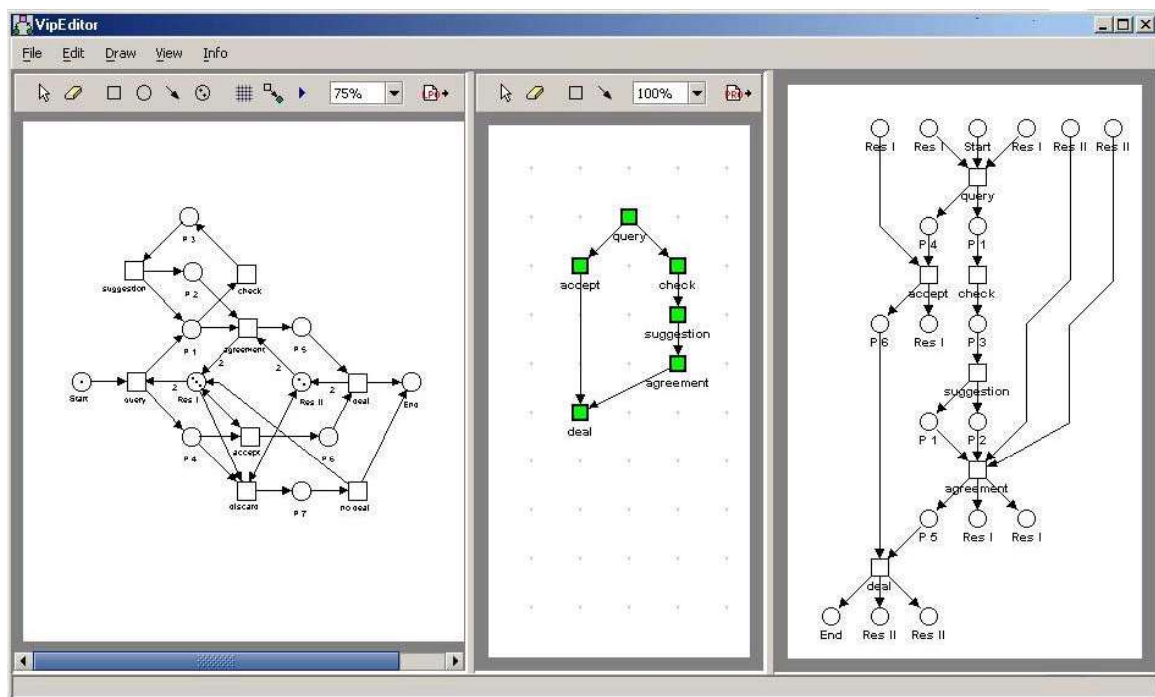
VipEditor

File Edit Draw View Info

75%

100%

P 3
suggestion
P 2
check
P 1
agreement
P 5
2
2
2
2
Start
query
Res I
Res II
deal
End
P 4
accept
P 6
discard
P 7
no deal

query
accept
check
suggestion
agreement
deal

Res I
Res I
Start
Res I
Res II
Res II
query
P 4
P 1
accept
check
P 6
Res I
P 3
suggestion
P 1
P 2
agreement
P 5
Res I
Res I
deal
End
Res II
Res II